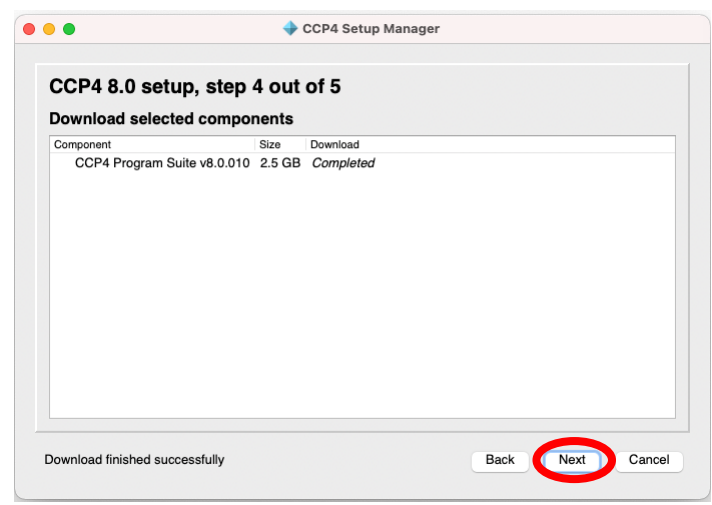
CCP4 Setup Manager

CCP4 8.0 setup, step 4 out of 5

Download selected components

| Component | Size | Download |
|---|---|---|
| CCP4 Program Suite v8.0.010 | 2.5 GB | *Completed* |

Download finished successfully

Back Next Cancel